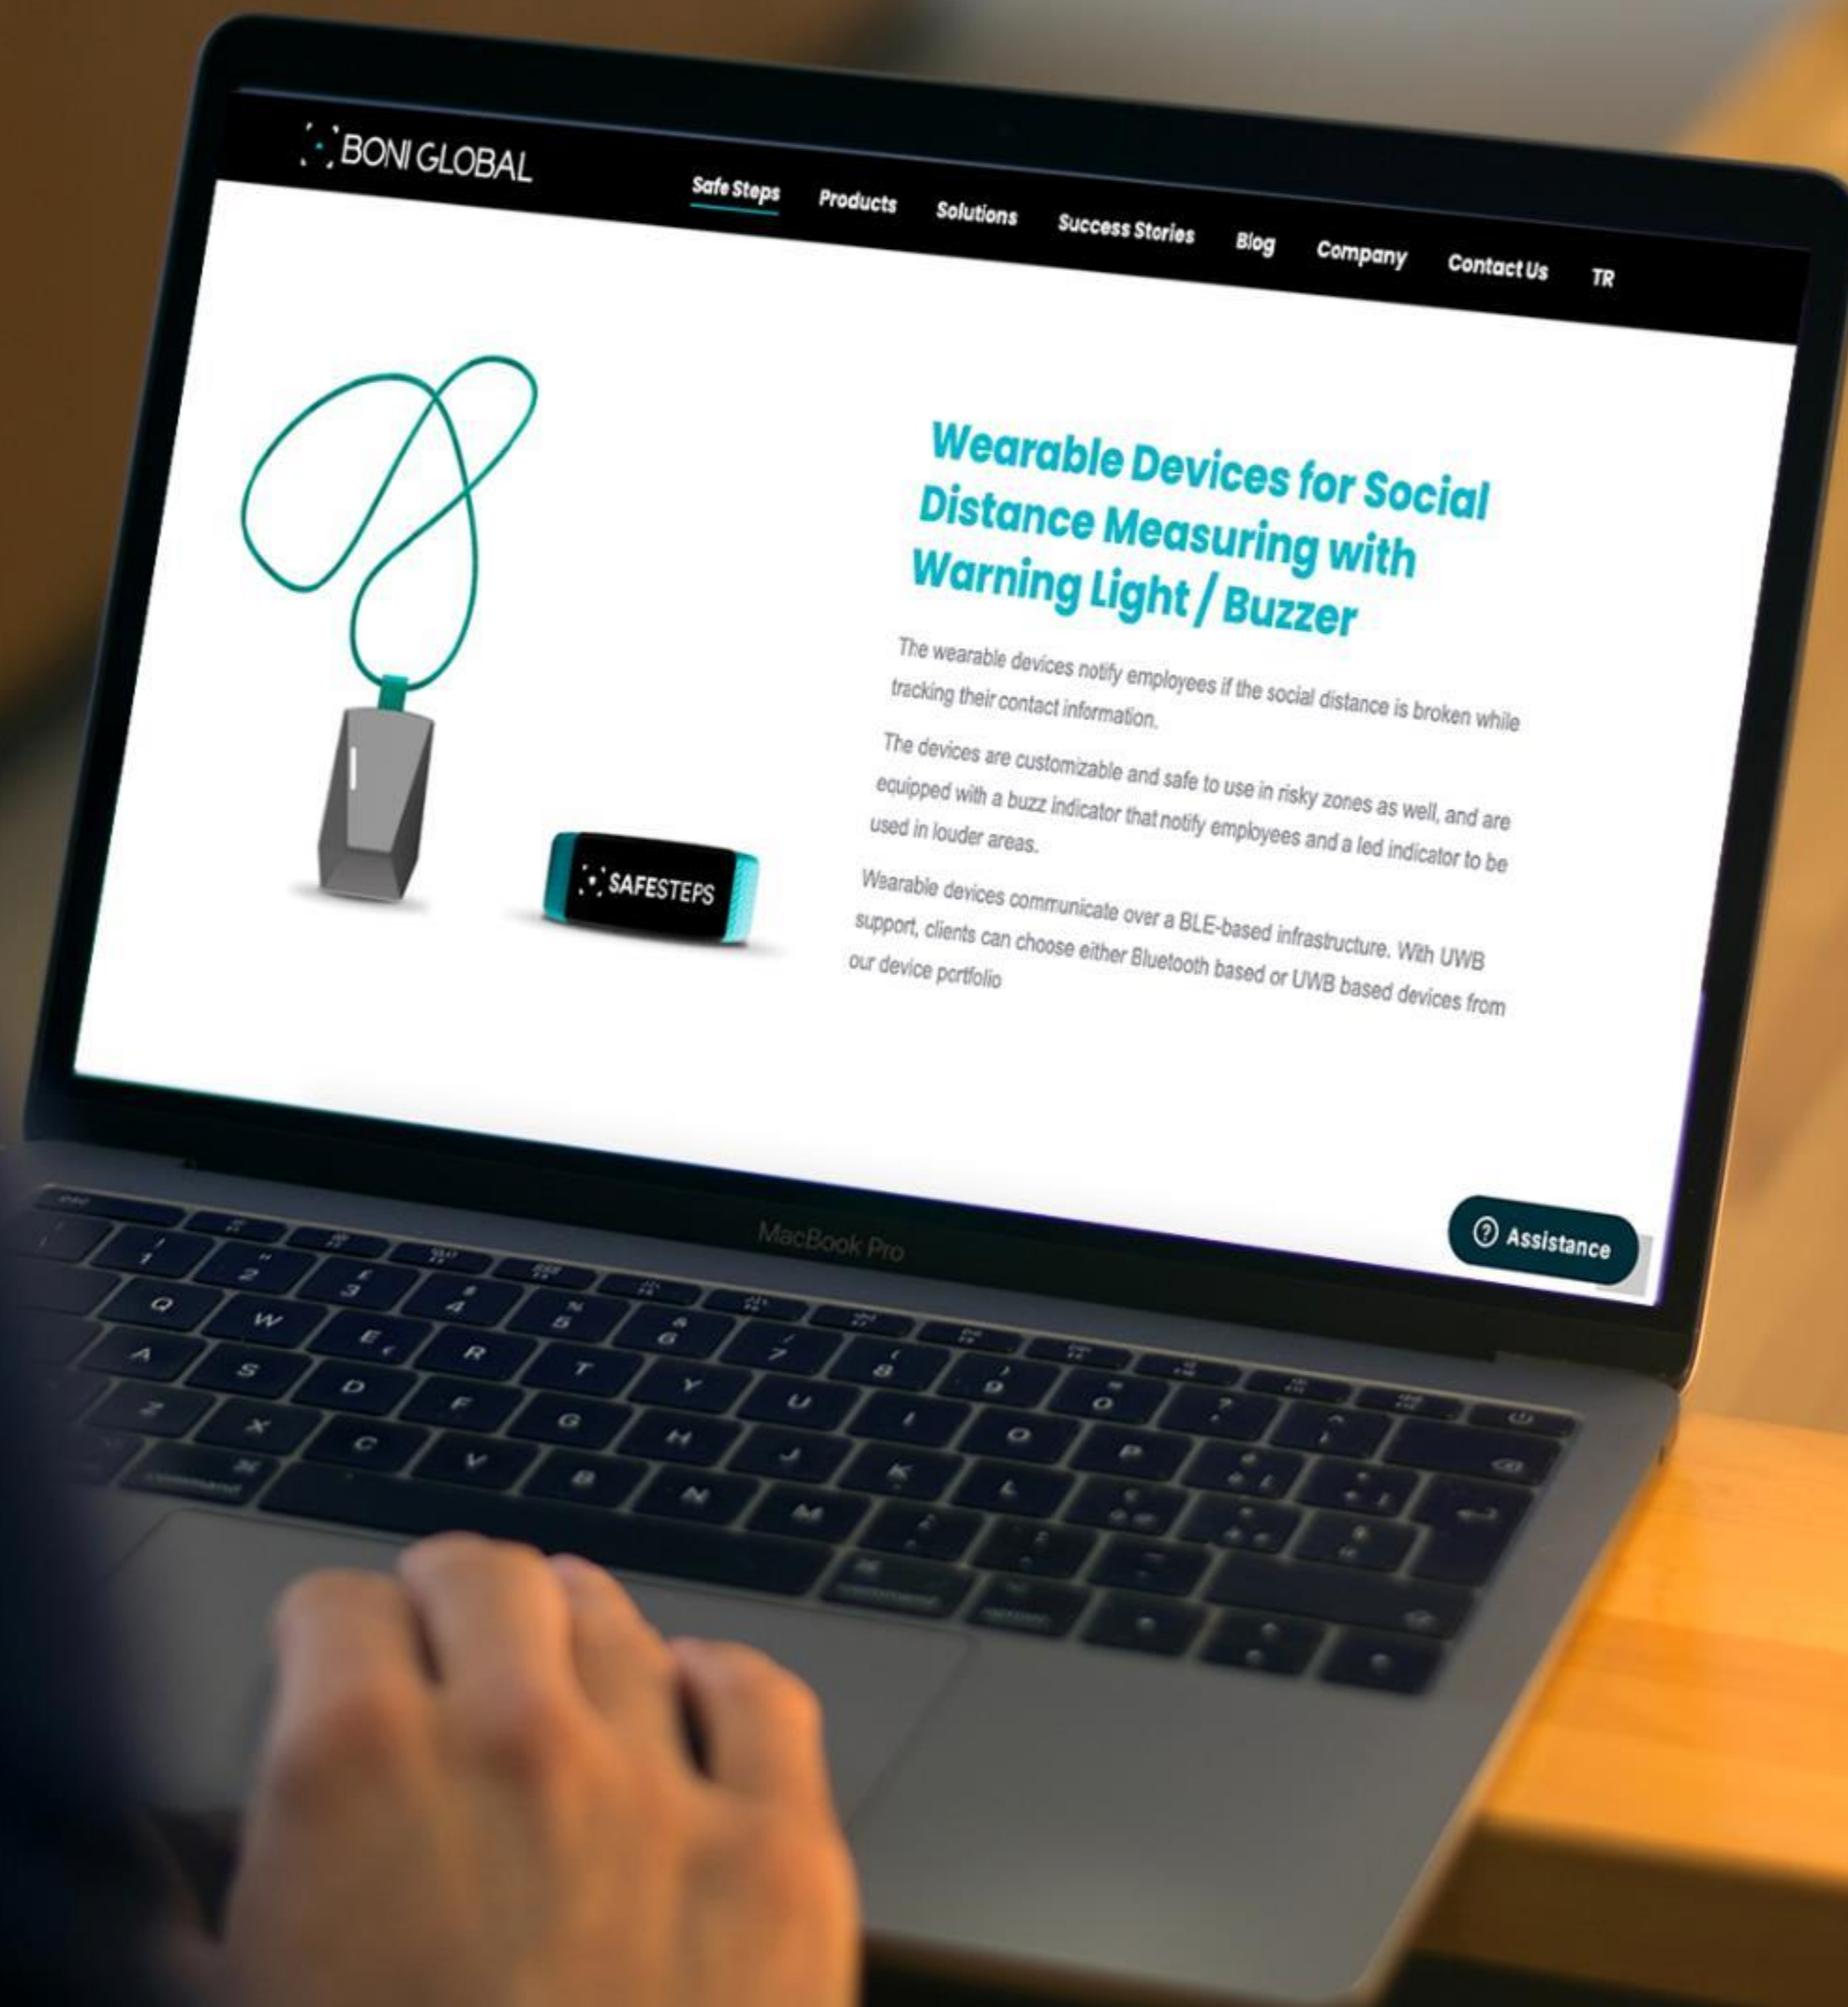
BONI GLOBAL

Safe Steps Products Solutions Success Stories Blog Company Contact Us TR

SAFESTEPS

Wearable Devices for Social Distance Measuring with Warning Light / Buzzer

The wearable devices notify employees if the social distance is broken while tracking their contact information.

The devices are customizable and safe to use in risky zones as well, and are equipped with a buzz indicator that notify employees and a led indicator to be used in louder areas.

Wearable devices communicate over a BLE-based infrastructure. With UWB support, clients can choose either Bluetooth based or UWB based devices from our device portfolio

Assistance

MacBook Pro